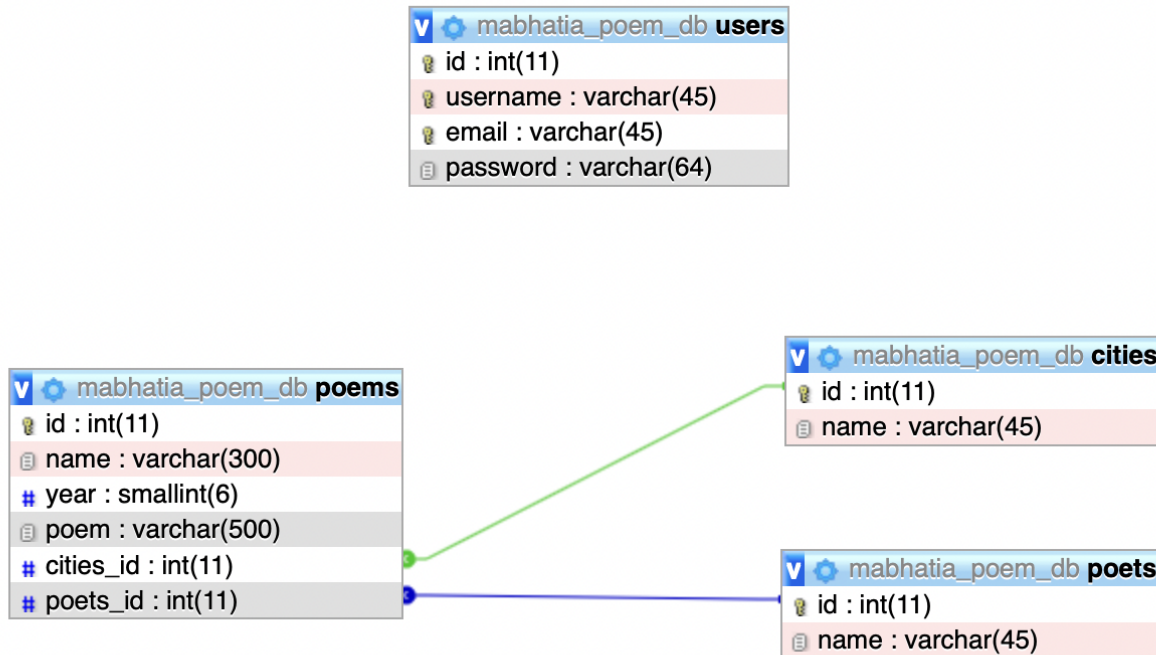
V mabhatia_poem_db users
id : int(11)
username : varchar(45)
email : varchar(45)
password : varchar(64)

V mabhatia_poem_db poems
id : int(11)
name : varchar(300)
year : smallint(6)
poem : varchar(500)
cities_id : int(11)
poets_id : int(11)

V mabhatia_poem_db cities
id : int(11)
name : varchar(45)

V mabhatia_poem_db poets
id : int(11)
name : varchar(45)